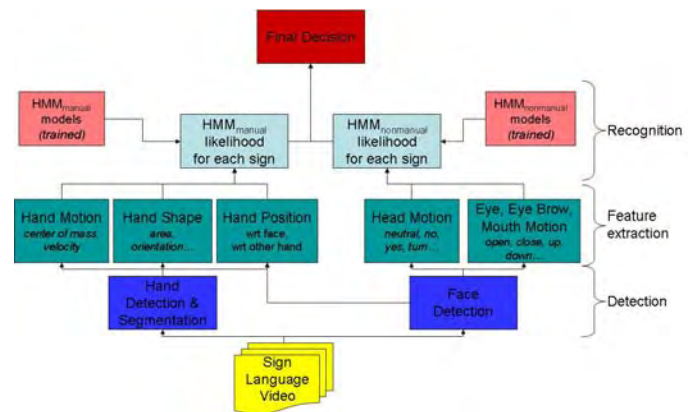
Final Decision

$HMM_{manual}$ models (trained)

$HMM_{manual}$ likelihood for each sign

$HMM_{nonmanual}$ likelihood for each sign

$HMM_{nonmanual}$ models (trained)

Recognition

Hand Motion center of mass, velocity

Hand Shape area, orientation...

Hand Position wrt face, wrt other hand

Head Motion neutral, no, yes, turn...

Eye, Eye Brow, Mouth Motion open, close, up down...

Feature extraction

Hand Detection & Segmentation

Face Detection

Detection

Sign Language Video